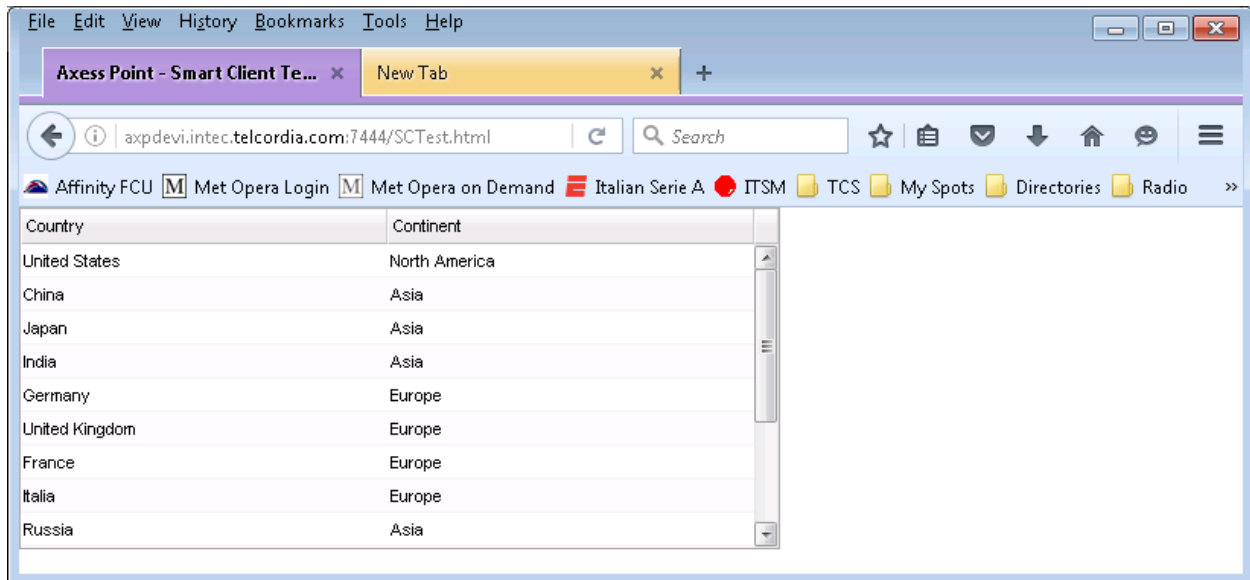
File Edit View History Bookmarks Tools Help

Axess Point - Smart Client Te... ×
New Tab ×
+

axpdevi.intec.telcordia.com:7444/SCTest.html
Search

Affinity FCU
Met Opera Login
Met Opera on Demand
Italian Serie A
ITSM
TCS
My Spots
Directories
Radio
»

| Country | Continent |
|---|---|
| United States | North America |
| China | Asia |
| Japan | Asia |
| India | Asia |
| Germany | Europe |
| United Kingdom | Europe |
| France | Europe |
| Italia | Europe |
| Russia | Asia |